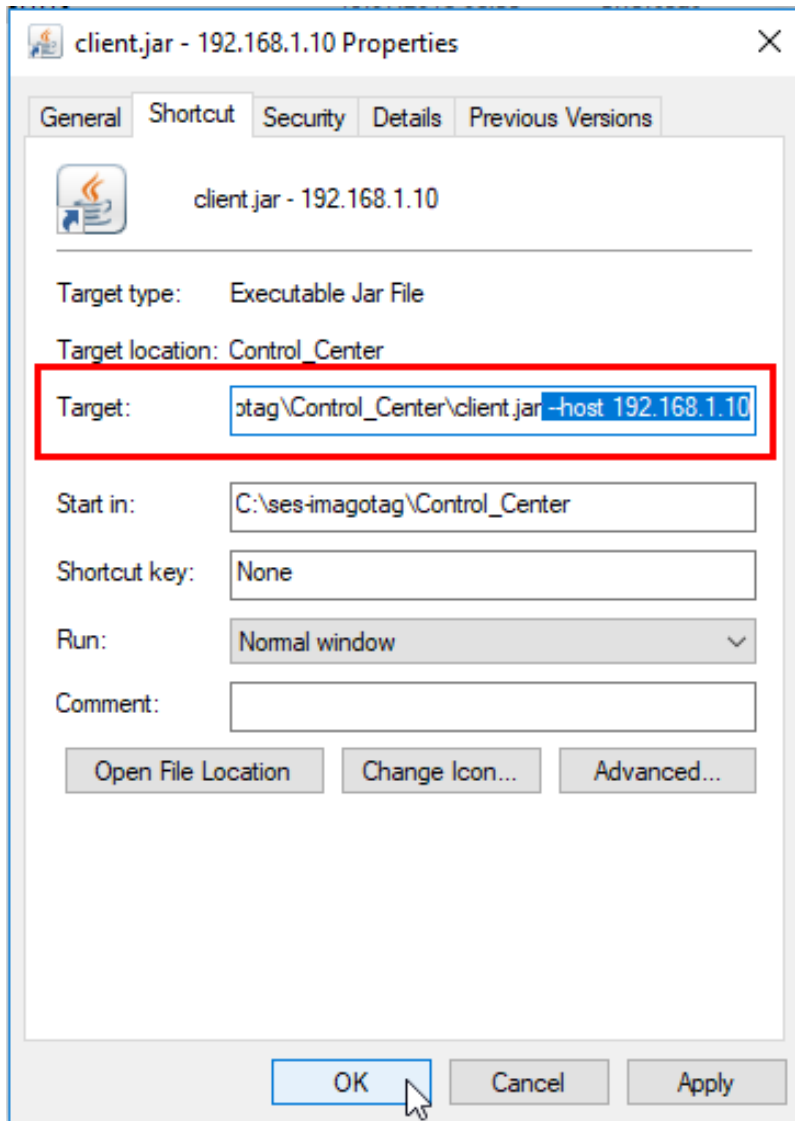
client.jar - 192.168.1.10 Properties

General | Shortcut | Security | Details | Previous Versions

client.jar - 192.168.1.10

Target type: Executable Jar File

Target location: Control_Center

Target: otag\Control_Center\client.jar --host 192.168.1.10

Start in: C:\ses-imagotag\Control_Center

Shortcut key: None

Run: Normal window

Comment:

Open File Location | Change Icon... | Advanced...

OK | Cancel | Apply